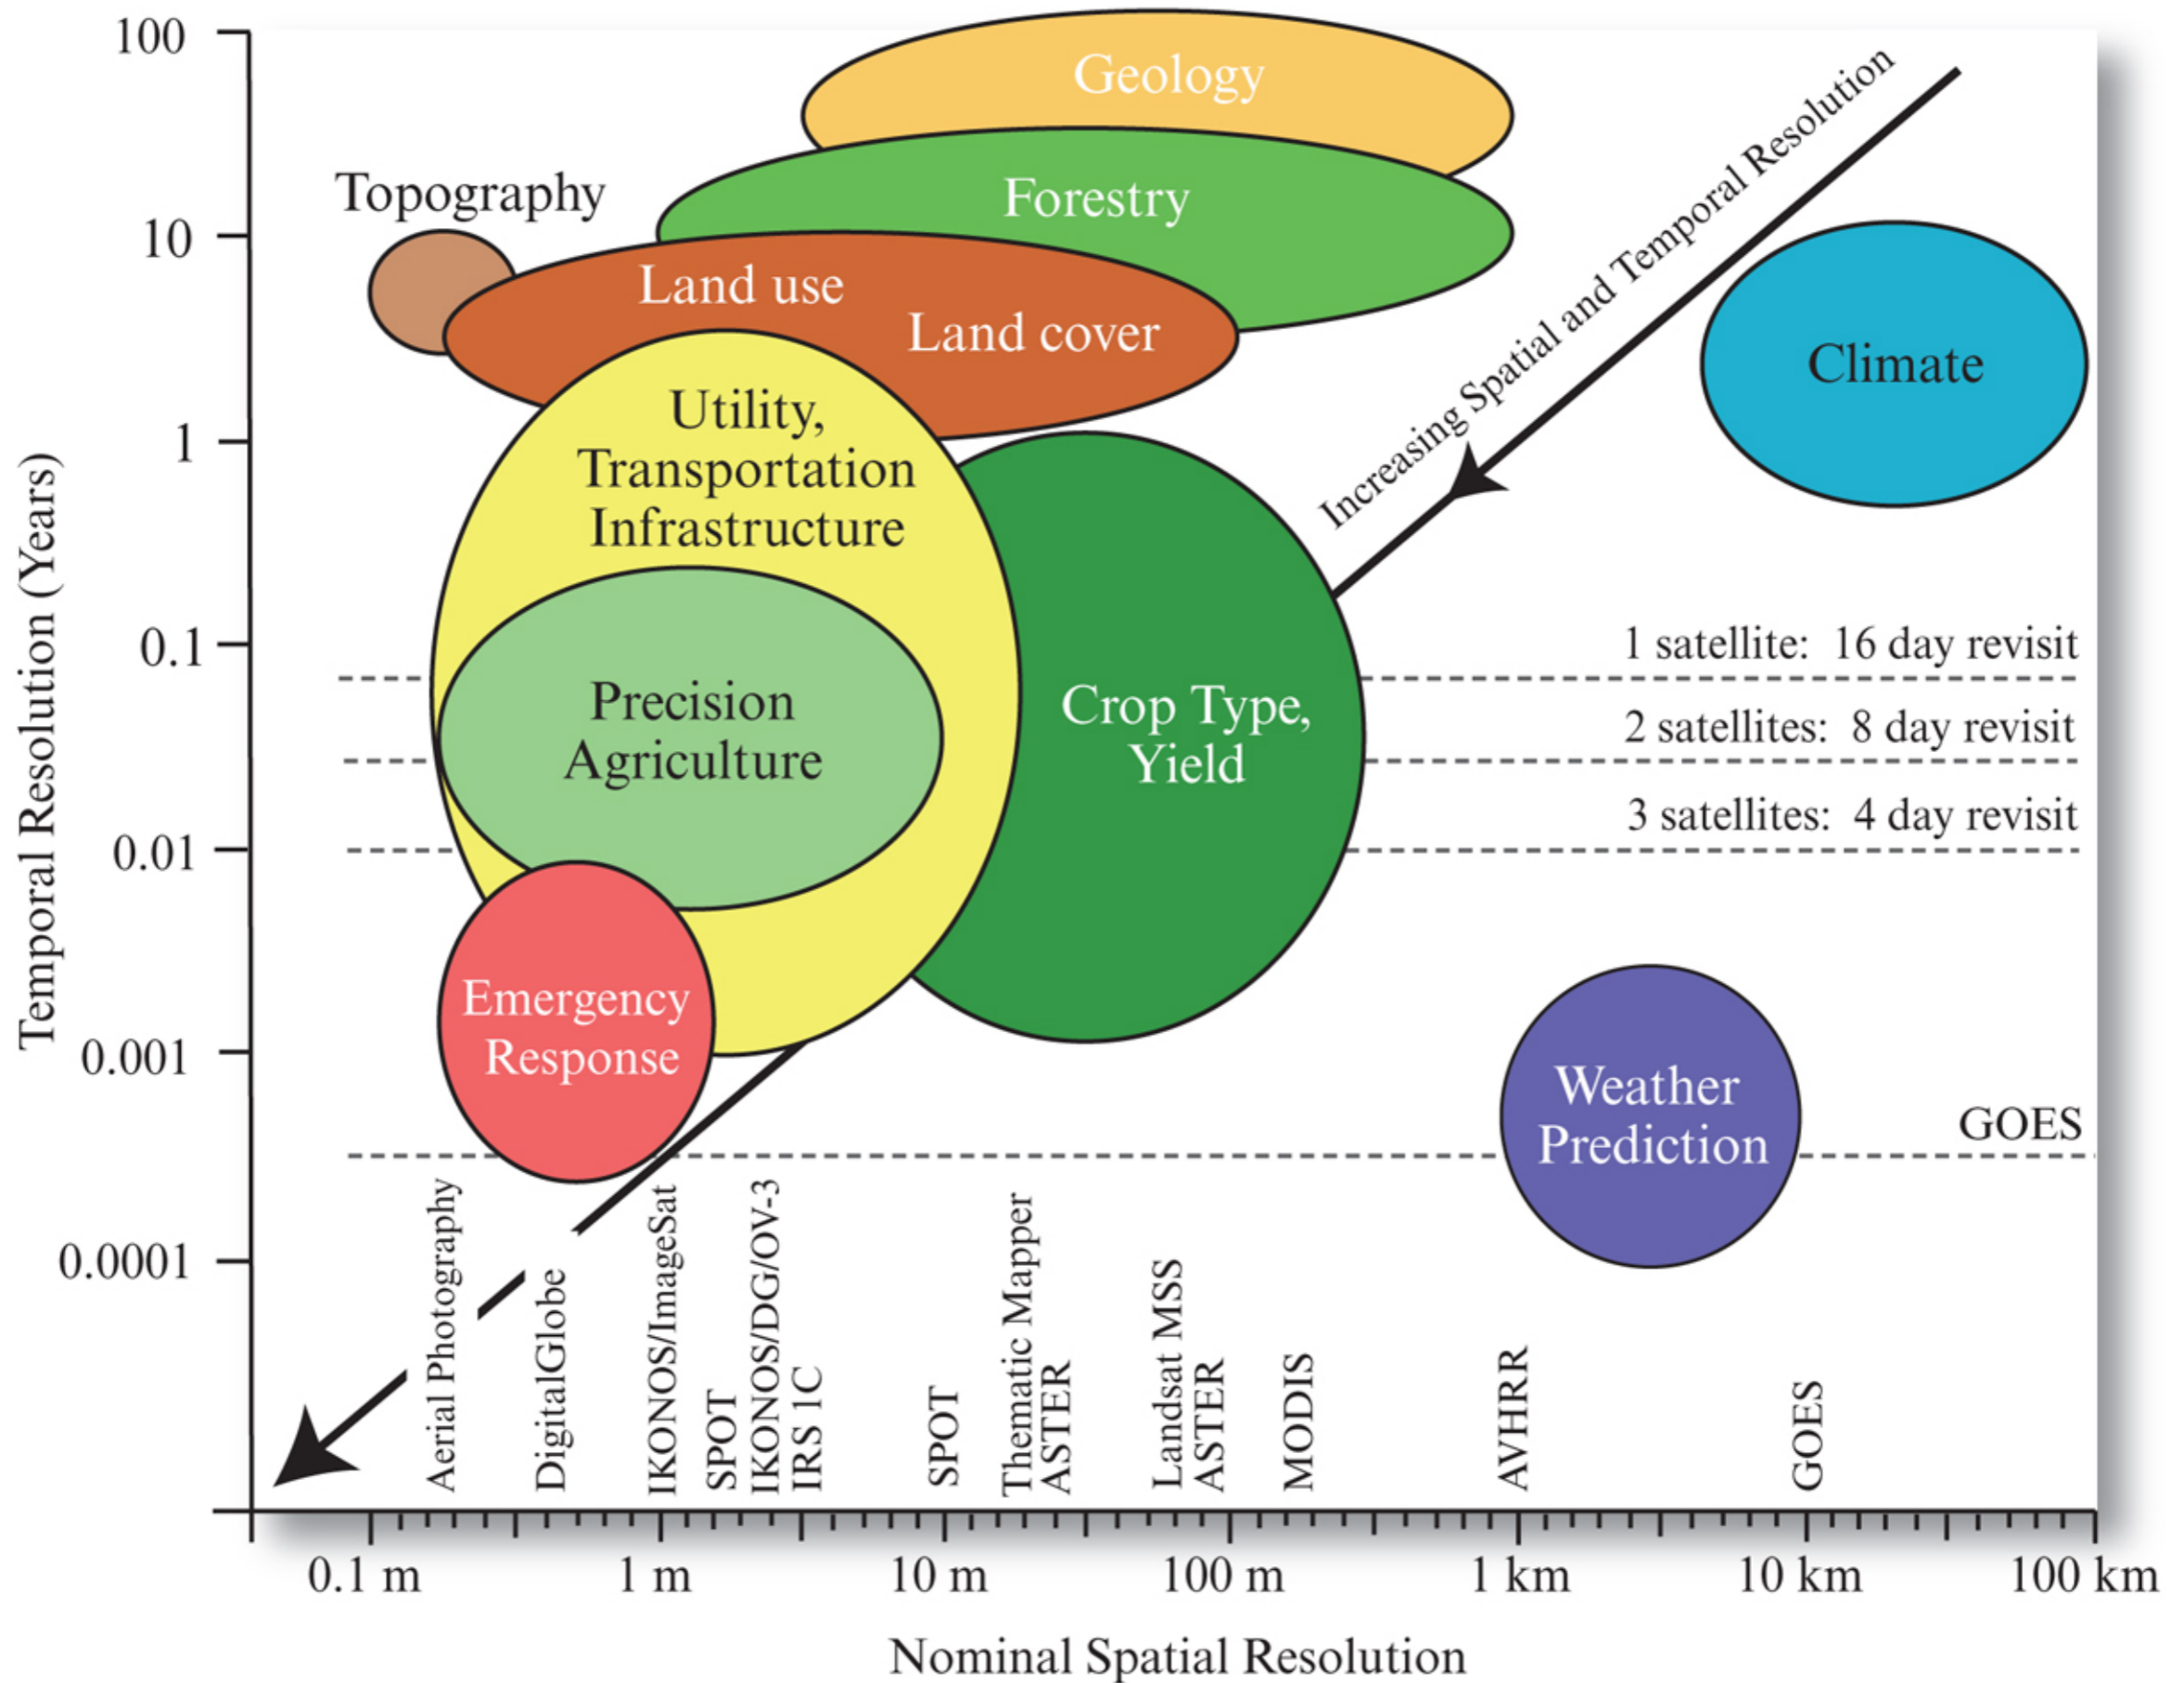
Temporal Resolution (Years)

100
10
1
0.1
0.01
0.001
0.0001

Geology
Topography
Forestry
Land use
Land cover
Utility, Transportation Infrastructure
Precision Agriculture
Crop Type, Yield
Emergency Response
Climate
Weather Prediction

Increasing Spatial and Temporal Resolution

1 satellite: 16 day revisit
2 satellites: 8 day revisit
3 satellites: 4 day revisit
GOES

Aerial Photography
DigitalGlobe
IKONOS/ImageSat
SPOT
IKONOS/DG/OV-3
IRS 1C
SPOT
Thematic Mapper
ASTER
Landsat MSS
ASTER
MODIS
AVHRR
GOES

0.1 m
1 m
10 m
100 m
1 km
10 km
100 km

Nominal Spatial Resolution